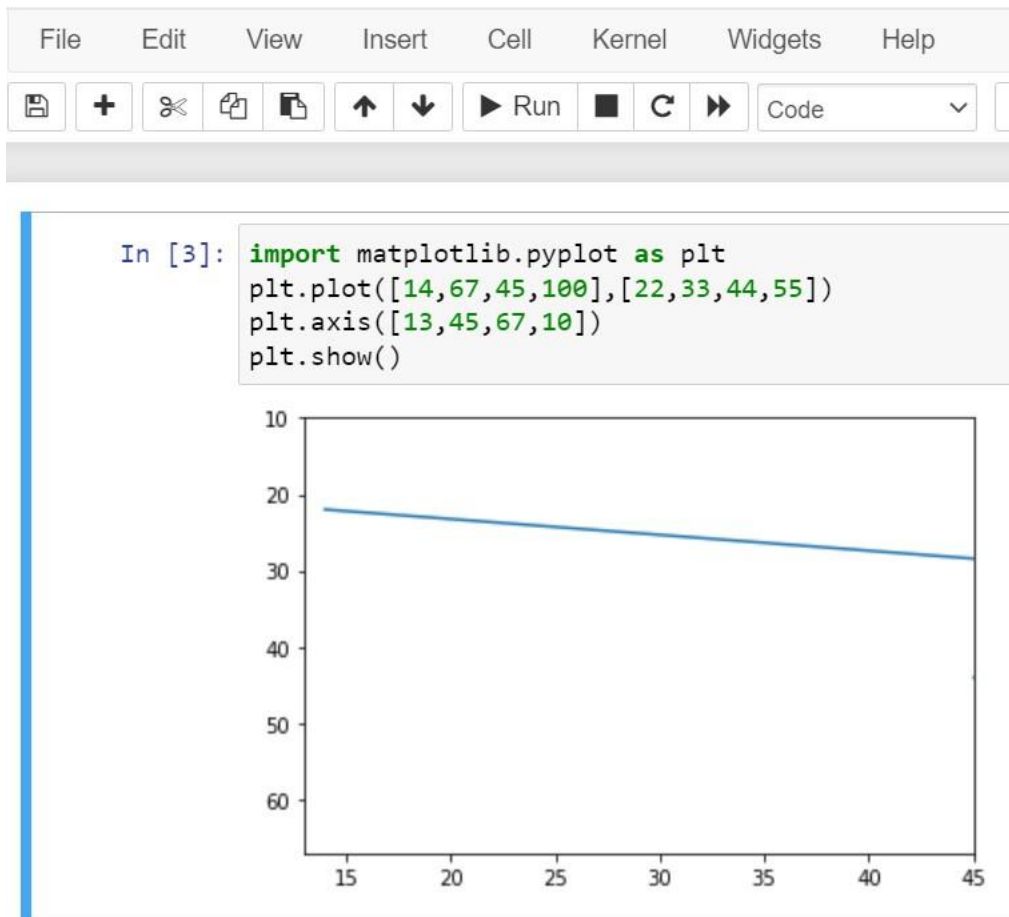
File Edit View Insert Cell Kernel Widgets Help

Run Code

In [3]: import matplotlib.pyplot as plt
plt.plot([14,67,45,100],[22,33,44,55])
plt.axis([13,45,67,10])
plt.show()

10
20
30
40
50
60

15 20 25 30 35 40 45